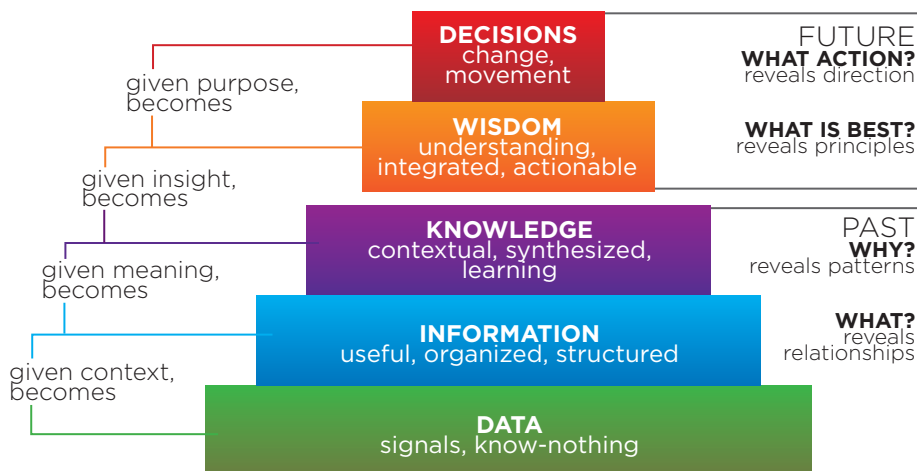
DECISIONS
change, movement

given purpose, becomes

WISDOM
understanding, integrated, actionable

given insight, becomes

KNOWLEDGE
contextual, synthesized, learning

given meaning, becomes

INFORMATION
useful, organized, structured

given context, becomes

DATA
signals, know-nothing

FUTURE
WHAT ACTION?
reveals direction

WHAT IS BEST?
reveals principles

PAST
WHY?
reveals patterns

WHAT?
reveals relationships